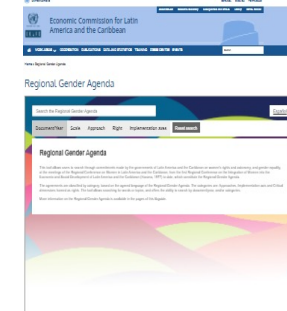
Economic Commission for Latin America and the Caribbean

Home / Regional Gender Agenda

Regional Gender Agenda

Search the Regional Gender Agenda

Document/Year | Scale | Approach | Right | Implementation axes | Reset search

Regional Gender Agenda

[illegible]